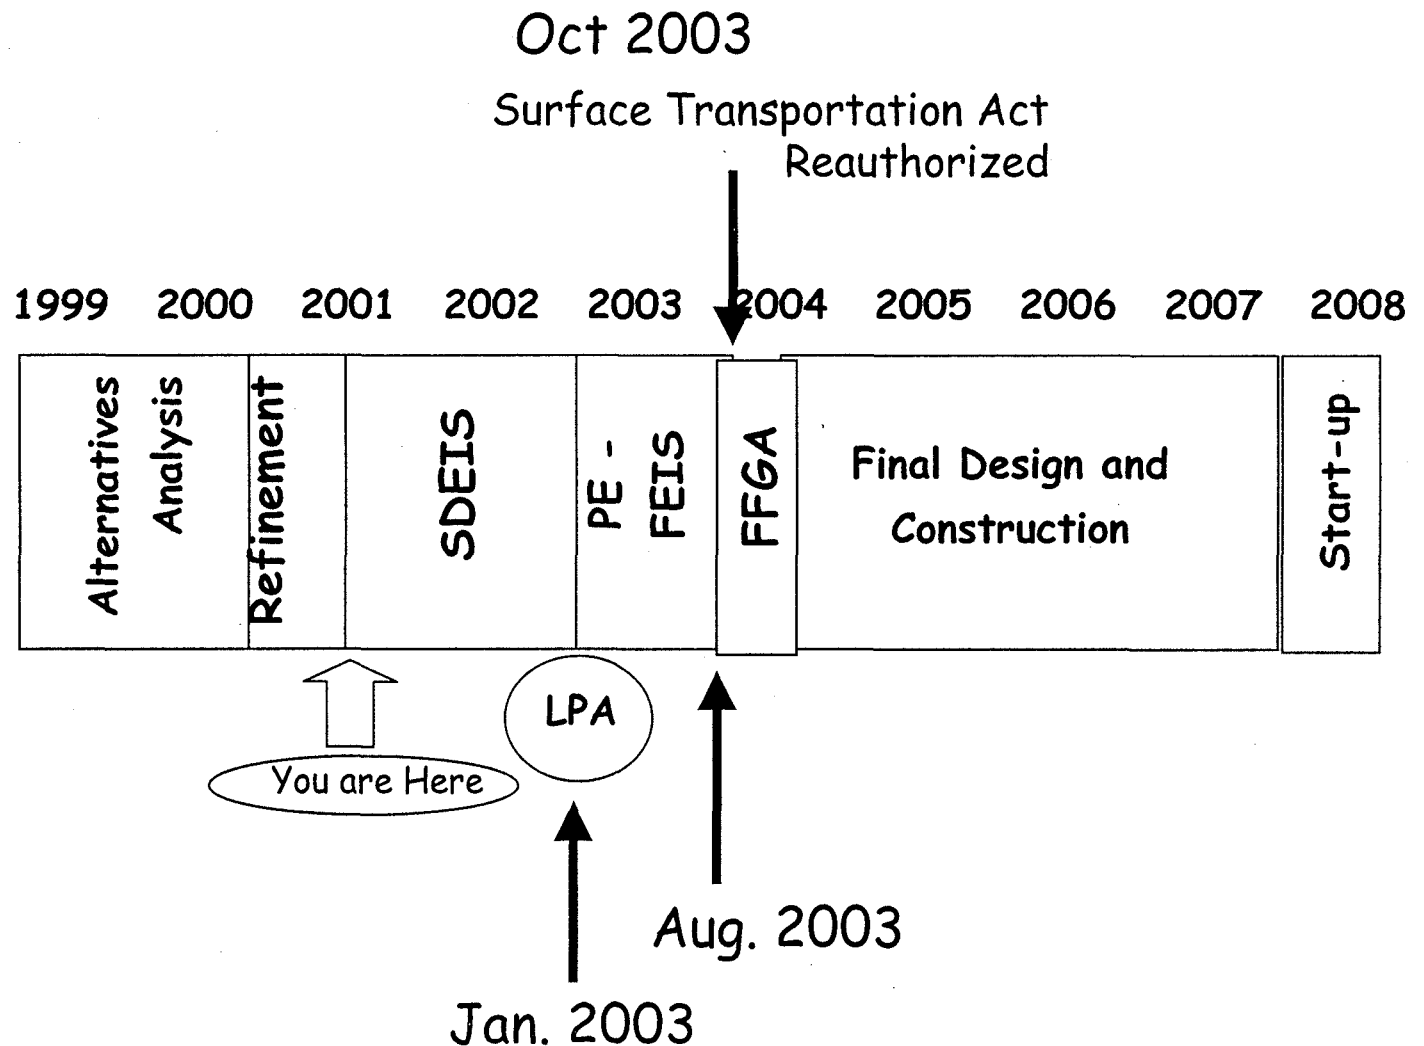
Oct 2003

Surface Transportation Act Reauthorized

1999 2000 2001 2002 2003 2004 2005 2006 2007 2008

Alternatives Analysis

Refinement

SDEIS

PE - FEIS

FFGA

Final Design and Construction

Start-up

LPA

You are Here

Aug. 2003

Jan. 2003